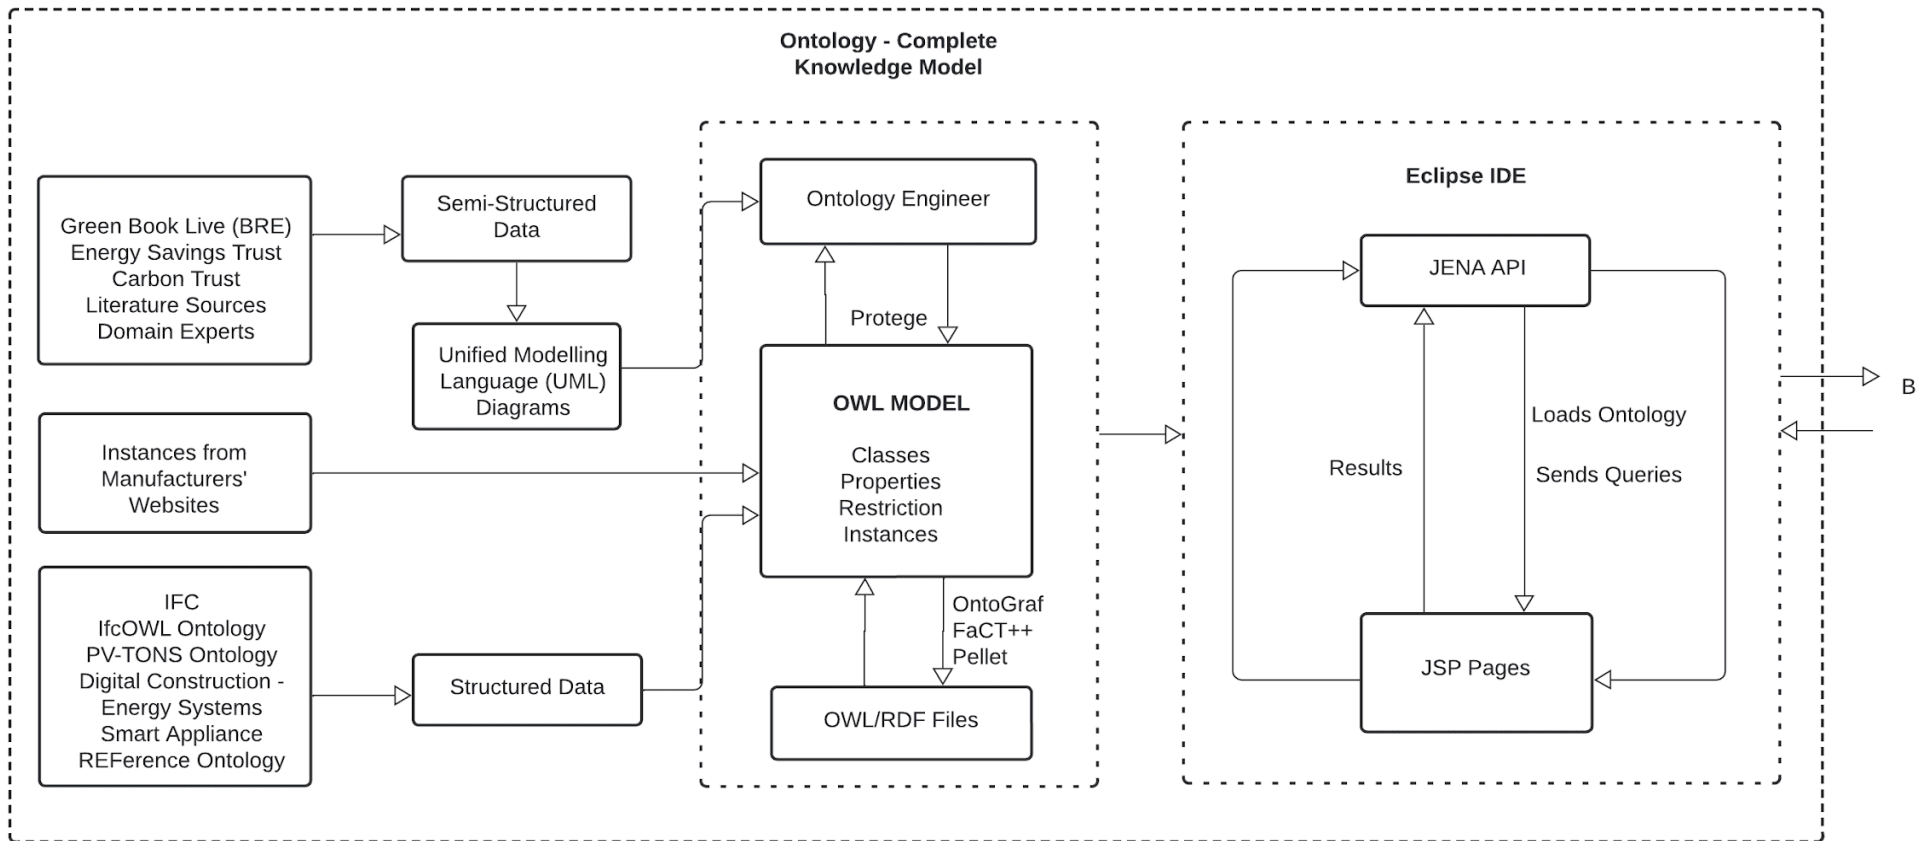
Ontology - Complete Knowledge Model

Green Book Live (BRE)
Energy Savings Trust
Carbon Trust
Literature Sources
Domain Experts

Semi-Structured Data

Unified Modelling Language (UML) Diagrams

Instances from Manufacturers' Websites

IFC
IfcOWL Ontology
PV-TONS Ontology
Digital Construction - Energy Systems
Smart Appliance REFerence Ontology

Structured Data

Ontology Engineer

Protege

OWL MODEL

Classes
Properties
Restriction
Instances

OntoGraf
FaCT++
Pellet

OWL/RDF Files

Eclipse IDE

JENA API

Results

Loads Ontology

Sends Queries

JSP Pages

B